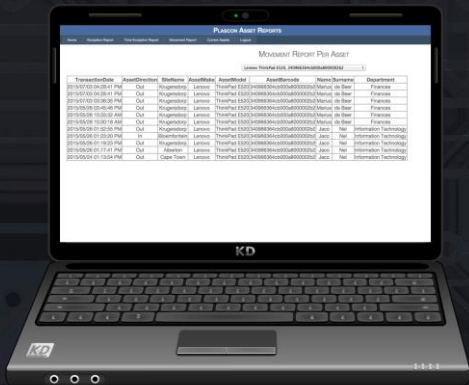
PLASCON ASSET REPORTS

Home | Exception Report | Time Exception Report | Movement Report | Current Assets | Logout

MOVEMENT REPORT PER ASSET

Lenovo ThinkPad E520, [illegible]

| TransactionDate | AssetDirection | SiteName | AssetMake | AssetModel | AssetBarcode | Name | Surname | Department |
|---|---|---|---|---|---|---|---|---|
| 2015/07/03 04:08:41 PM | Out | Krugersdorp | Lenovo | ThinkPad E520 | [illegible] | Marius | de Beer | Finances |
| 2015/07/03 04:08:41 PM | Out | Krugersdorp | Lenovo | ThinkPad E520 | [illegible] | Marius | de Beer | Finances |
| 2015/07/03 03:36:26 PM | Out | Krugersdorp | Lenovo | ThinkPad E520 | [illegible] | Marius | de Beer | Finances |
| 2015/06/26 03:45:48 PM | Out | Krugersdorp | Lenovo | ThinkPad E520 | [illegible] | Marius | de Beer | Finances |
| 2015/06/26 10:50:32 AM | Out | Krugersdorp | Lenovo | ThinkPad E520 | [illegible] | Marius | de Beer | Finances |
| 2015/06/26 10:50:16 AM | Out | Krugersdorp | Lenovo | ThinkPad E520 | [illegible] | Marius | de Beer | Finances |
| 2015/05/26 01:02:55 PM | Out | Krugersdorp | Lenovo | ThinkPad E520 | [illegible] | Jaco | Nel | Information Technology |
| 2015/05/26 01:03:20 PM | In | Bloemfontein | Lenovo | ThinkPad E520 | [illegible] | Jaco | Nel | Information Technology |
| 2015/05/26 01:19:23 PM | Out | Krugersdorp | Lenovo | ThinkPad E520 | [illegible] | Jaco | Nel | Information Technology |
| 2015/05/26 01:17:41 PM | Out | Alberton | Lenovo | ThinkPad E520 | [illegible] | Jaco | Nel | Information Technology |
| 2015/05/24 01:13:54 PM | Out | Cape Town | Lenovo | ThinkPad E520 | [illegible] | Jaco | Nel | Information Technology |

KD

KD